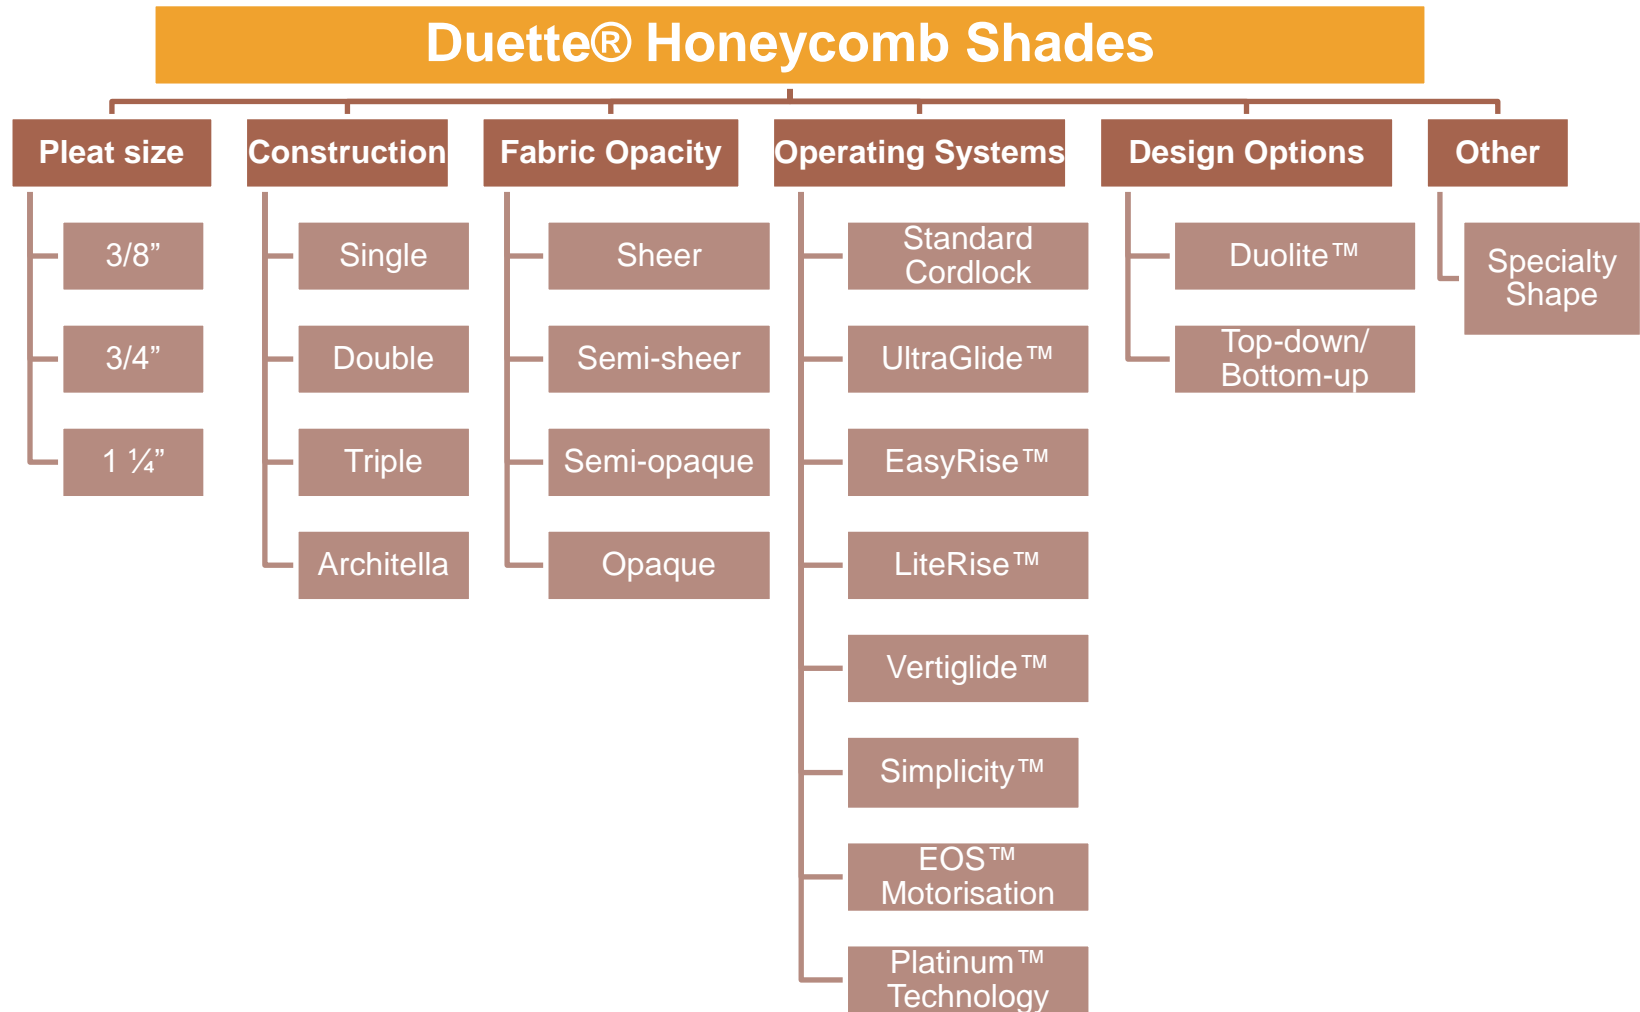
Duette® Honeycomb Shades

Pleat size
3/8”
3/4”
1 ¼”

Construction
Single
Double
Triple
Architella

Fabric Opacity
Sheer
Semi-sheer
Semi-opaque
Opaque

Operating Systems
Standard Cordlock
UltraGlide™
EasyRise™
LiteRise™
Vertiglide™
Simplicity™
EOS™ Motorisation
Platinum™ Technology

Design Options
Duolite™
Top-down/ Bottom-up

Other
Specialty Shape